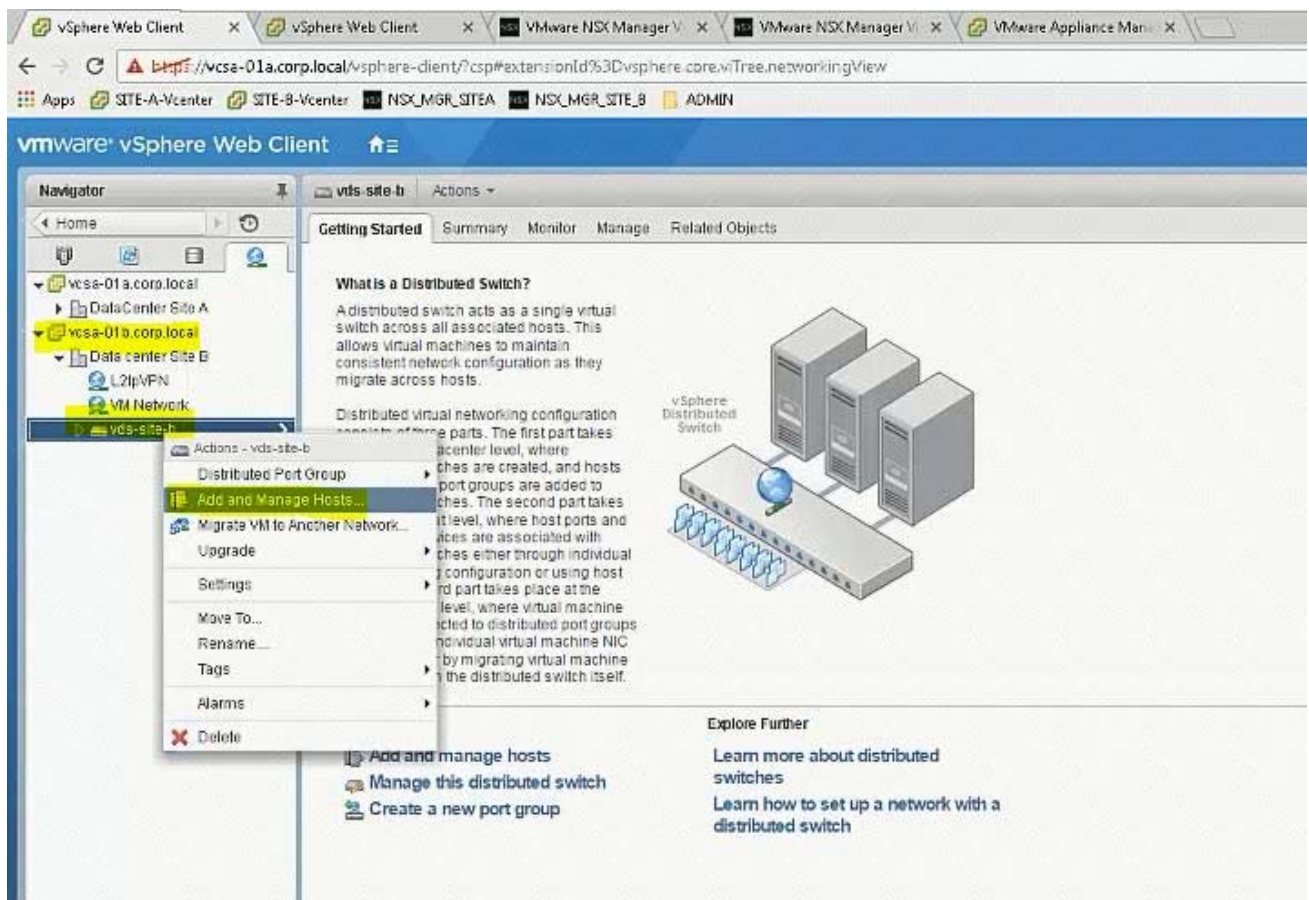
vSphere Web Client × vSphere Web Client × VMware NSX Manager V × VMware NSX Manager V × VMware Appliance Man ×

https://vcsa-01a.corp.local/vsphere-client/?csp#extensionId%3Dvsphere.core.viTree.networkingView

Apps SITE-A-Vcenter SITE-B-Vcenter NSX_MGR_SITEA NSX_MGR_SITE_B ADMIN

vmware vSphere Web Client

Navigator

Home

vcsa-01a.corp.local
DataCenter Site A
vcsa-01b.corp.local
Data center Site B
L2IpVPN
VM Network
vds-site-b

Actions - vds-site-b
Distributed Port Group
Add and Manage Hosts...
Migrate VM to Another Network...
Upgrade
Settings
Move To...
Rename...
Tags
Alarms
Delete

vds-site-b Actions

Getting Started Summary Monitor Manage Related Objects

What is a Distributed Switch?

A distributed switch acts as a single virtual switch across all associated hosts. This allows virtual machines to maintain consistent network configuration as they migrate across hosts.

Distributed virtual networking configuration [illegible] parts. The first part takes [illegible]acenter level, where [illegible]ches are created, and hosts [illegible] port groups are added to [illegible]ches. The second part takes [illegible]t level, where host ports and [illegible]ices are associated with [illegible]ches either through individual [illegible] configuration or using host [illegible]rd part takes place at the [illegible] level, where virtual machine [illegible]cted to distributed port groups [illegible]ndividual virtual machine NIC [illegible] by migrating virtual machine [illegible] the distributed switch itself.

vSphere Distributed Switch

Add and manage hosts
Manage this distributed switch
Create a new port group

Explore Further
Learn more about distributed switches
Learn how to set up a network with a distributed switch